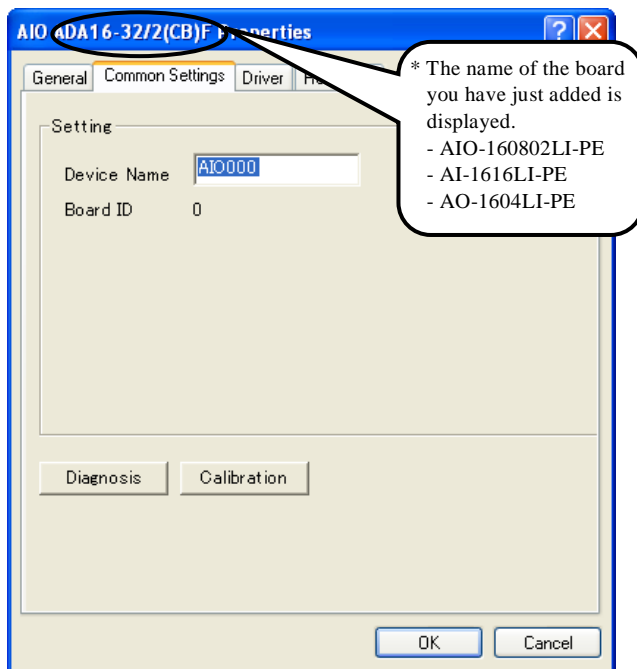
AIO ADA16-32/2(CB)F Properties

General Common Settings Driver

Setting

Device Name AIO000

Board ID 0

Diagnosis Calibration

OK Cancel

* The name of the board you have just added is displayed.
- AIO-160802LI-PE
- AI-1616LI-PE
- AO-1604LI-PE